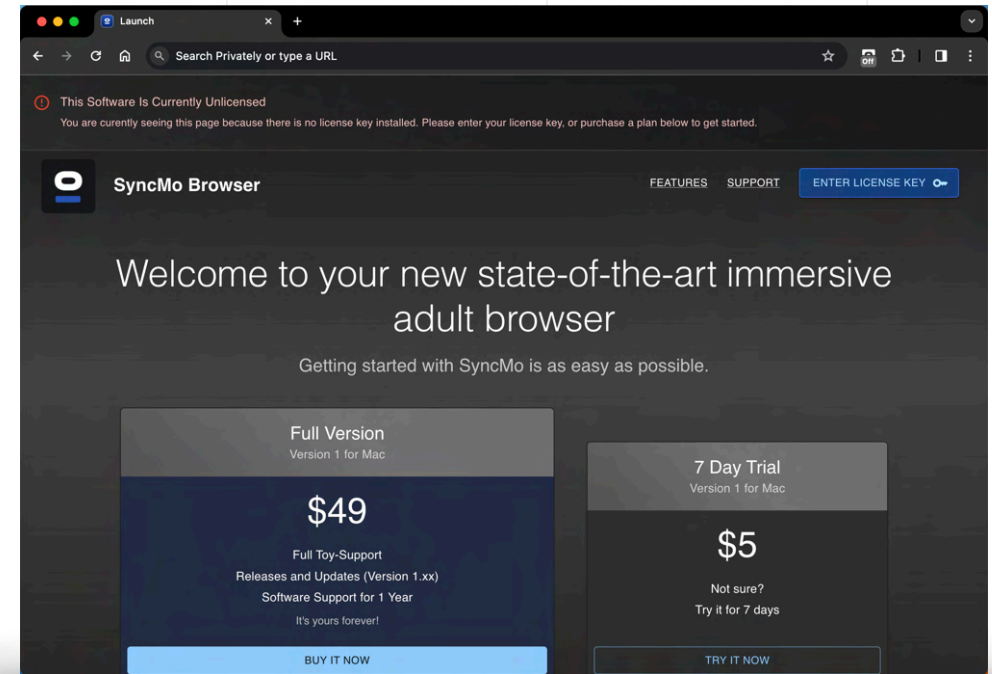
Launch

Search Privately or type a URL

This Software Is Currently Unlicensed
You are curently seeing this page because there is no license key installed. Please enter your license key, or purchase a plan below to get started.

SyncMo Browser

FEATURES SUPPORT ENTER LICENSE KEY

Welcome to your new state-of-the-art immersive adult browser

Getting started with SyncMo is as easy as possible.

Full Version
Version 1 for Mac

$49

Full Toy-Support
Releases and Updates (Version 1.xx)
Software Support for 1 Year
It's yours forever!

BUY IT NOW

7 Day Trial
Version 1 for Mac

$5

Not sure?
Try it for 7 days

TRY IT NOW